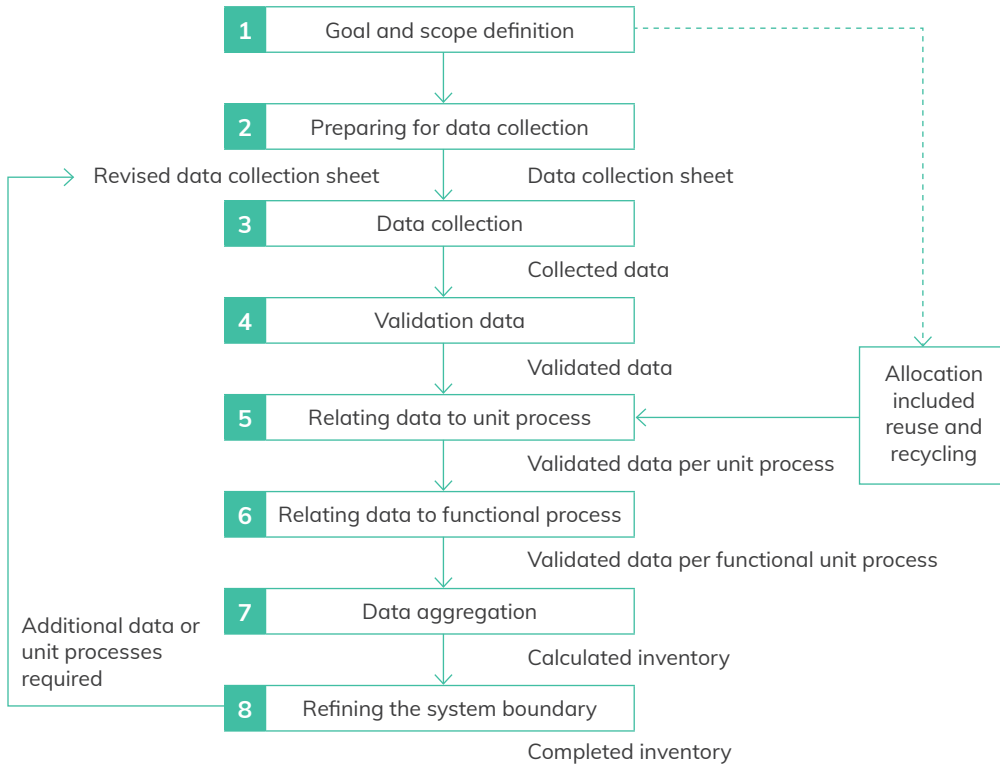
1 Goal and scope definition

2 Preparing for data collection

Revised data collection sheet

Data collection sheet

3 Data collection

Collected data

4 Validation data

Validated data

Allocation included reuse and recycling

5 Relating data to unit process

Validated data per unit process

6 Relating data to functional process

Validated data per functional unit process

7 Data aggregation

Additional data or unit processes required

Calculated inventory

8 Refining the system boundary

Completed inventory